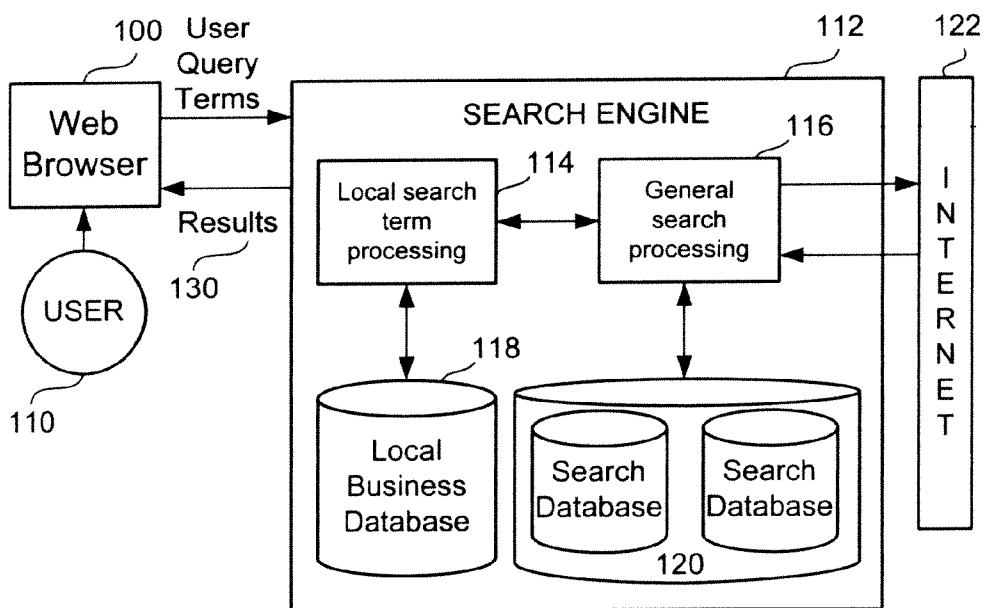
100
User Query Terms
112
122
Web Browser
SEARCH ENGINE
116
114
Local search term processing
General search processing
INTERNET
Results
130
USER
110
118
Local Business Database
Search Database
Search Database
120